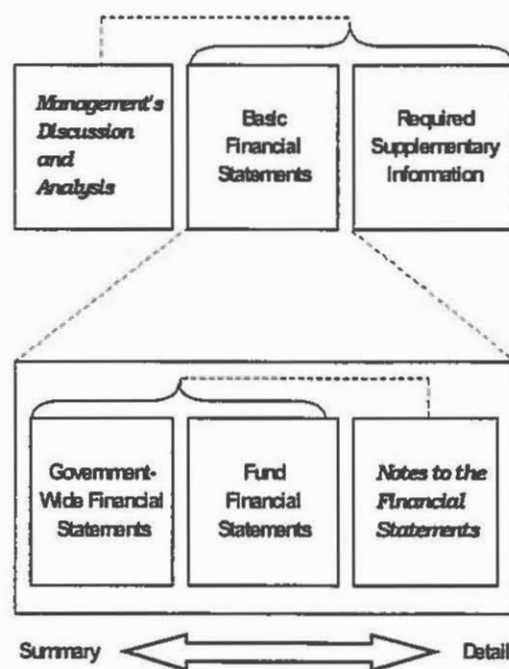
Management's Discussion and Analysis

Basic Financial Statements

Required Supplementary Information

Government-Wide Financial Statements

Fund Financial Statements

Notes to the Financial Statements

Summary

Detail